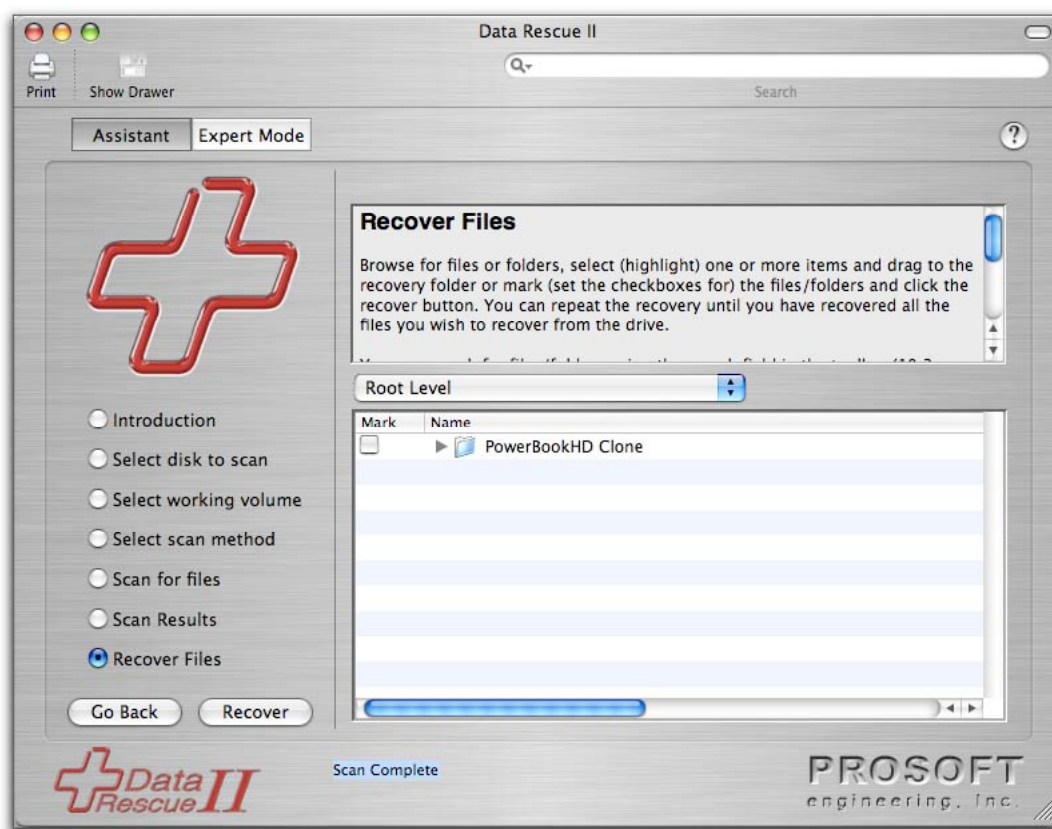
Data Rescue II

Print Show Drawer

Search

Assistant Expert Mode

?

Recover Files

Browse for files or folders, select (highlight) one or more items and drag to the recovery folder or mark (set the checkboxes for) the files/folders and click the recover button. You can repeat the recovery until you have recovered all the files you wish to recover from the drive.

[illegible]

Root Level

| Mark | Name |
|---|---|
| | PowerBookHD Clone |

Introduction

Select disk to scan

Select working volume

Select scan method

Scan for files

Scan Results

Recover Files

Go Back Recover

Data Rescue II

Scan Complete

PROSOFT engineering, Inc.